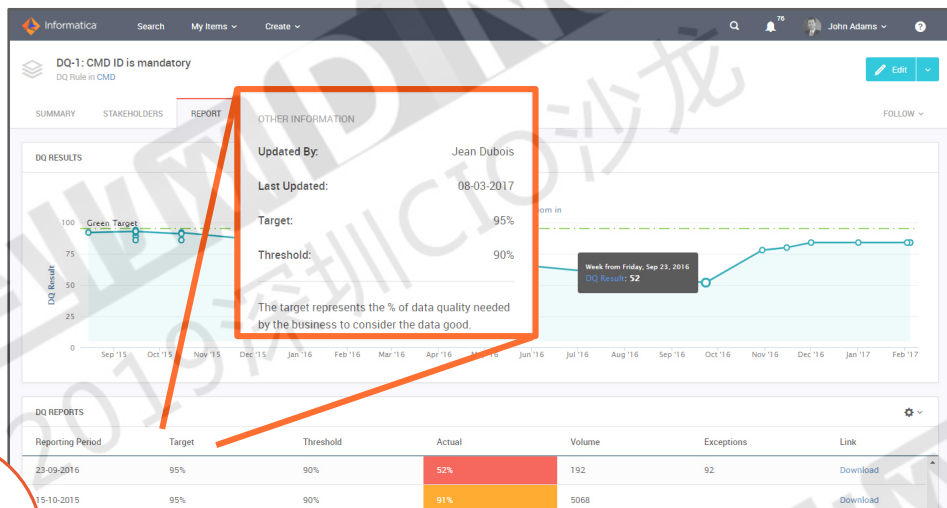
Informatica Search My Items Create 76 John Adams ?

DQ-1: CMD ID is mandatory
DQ Rule in CMD

Edit

SUMMARY STAKEHOLDERS REPORT OTHER INFORMATION FOLLOW

DQ RESULTS

Updated By: Jean Dubois
Last Updated: 08-03-2017
Target: 95%
Threshold: 90%

The target represents the % of data quality needed by the business to consider the data good.

Green Target
om in
100
75
50
25
0
DQ Result

Week from Friday, Sep 23, 2016
DQ Result: 52

Sep '15 Oct '15 Nov '15 Dec '15 Jan '16 Feb '16 Mar '16 Apr '16 May '16 Jun '16 Jul '16 Aug '16 Sep '16 Oct '16 Nov '16 Dec '16 Jan '17 Feb '17

DQ REPORTS

| Reporting Period | Target | Threshold | Actual | Volume | Exceptions | Link |
|---|---|---|---|---|---|---|
| 23-09-2016 | 95% | 90% | 52% | 192 | 92 | Download |
| 15-10-2015 | 95% | 90% | 91% | 5068 | | Download |

2019深圳CIO沙龙